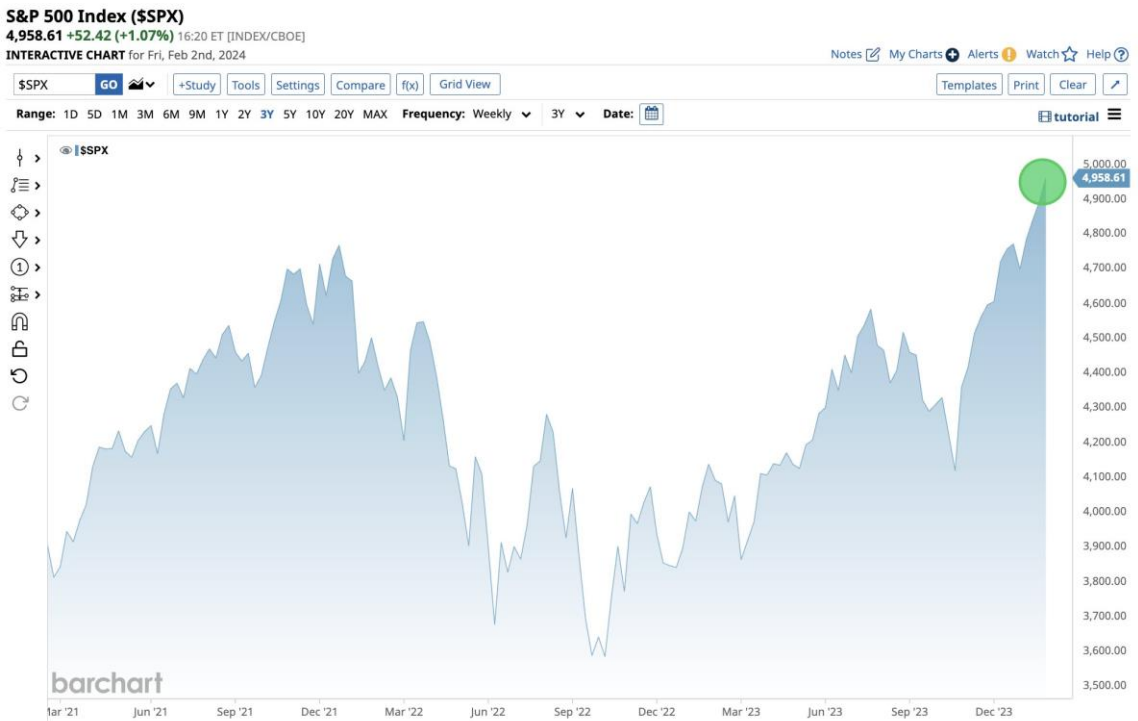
S&P 500 Index ($SPX)
4,958.61 +52.42 (+1.07%) 16:20 ET [INDEX/CBOE]
INTERACTIVE CHART for Fri, Feb 2nd, 2024

Notes My Charts Alerts Watch Help

$SPX GO +Study Tools Settings Compare f(x) Grid View Templates Print Clear

Range: 1D 5D 1M 3M 6M 9M 1Y 2Y 3Y 5Y 10Y 20Y MAX Frequency: Weekly 3Y Date:

tutorial

$SPX

5,000.00
4,958.61
4,900.00
4,800.00
4,700.00
4,600.00
4,500.00
4,400.00
4,300.00
4,200.00
4,100.00
4,000.00
3,900.00
3,800.00
3,700.00
3,600.00
3,500.00

barchart

Mar '21 Jun '21 Sep '21 Dec '21 Mar '22 Jun '22 Sep '22 Dec '22 Mar '23 Jun '23 Sep '23 Dec '23